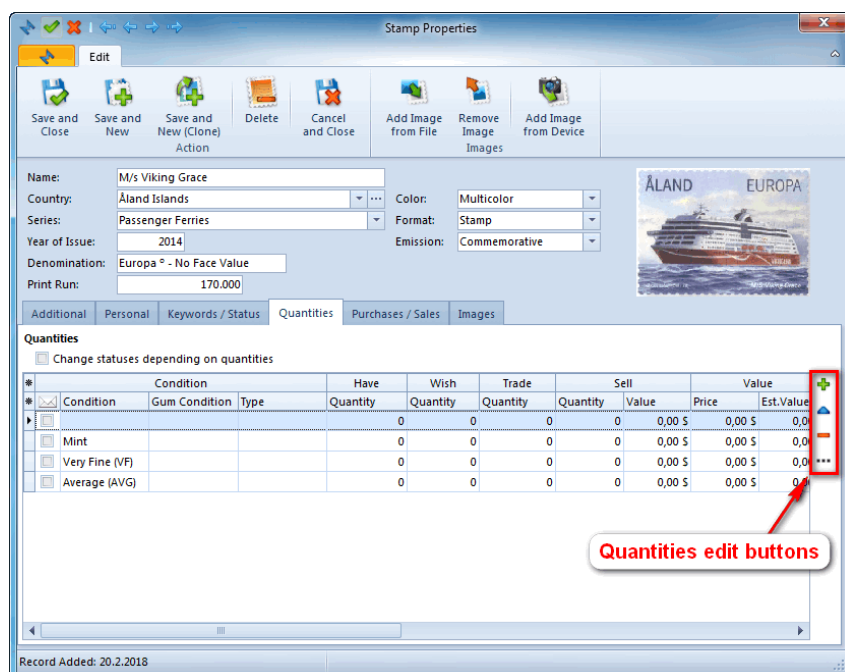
Stamp Properties

Edit

Save and Close
Save and New
Save and New (Clone)
Action
Delete
Cancel and Close
Add Image from File
Remove Image
Images
Add Image from Device

Name: M/s Viking Grace
Country: Åland Islands
Series: Passenger Ferries
Year of Issue: 2014
Denomination: Europa ° - No Face Value
Print Run: 170.000
Color: Multicolor
Format: Stamp
Emission: Commemorative

ÅLAND EUROPA

Additional | Personal | Keywords / Status | Quantities | Purchases / Sales | Images

Quantities
Change statuses depending on quantities

| Condition | | | Have | Wish | Trade | Sell | | Value | |
|---|---|---|---|---|---|---|---|---|---|
| Condition | Gum Condition | Type | Quantity | Quantity | Quantity | Quantity | Value | Price | Est.Value |
| | | | 0 | 0 | 0 | 0 | 0,00 $ | 0,00 $ | 0,0 |
| Mint | | | 0 | 0 | 0 | 0 | 0,00 $ | 0,00 $ | 0,0 |
| Very Fine (VF) | | | 0 | 0 | 0 | 0 | 0,00 $ | 0,00 $ | 0,0 |
| Average (AVG) | | | 0 | 0 | 0 | 0 | 0,00 $ | 0,00 $ | 0,0 |

Quantities edit buttons

Record Added: 20.2.2018